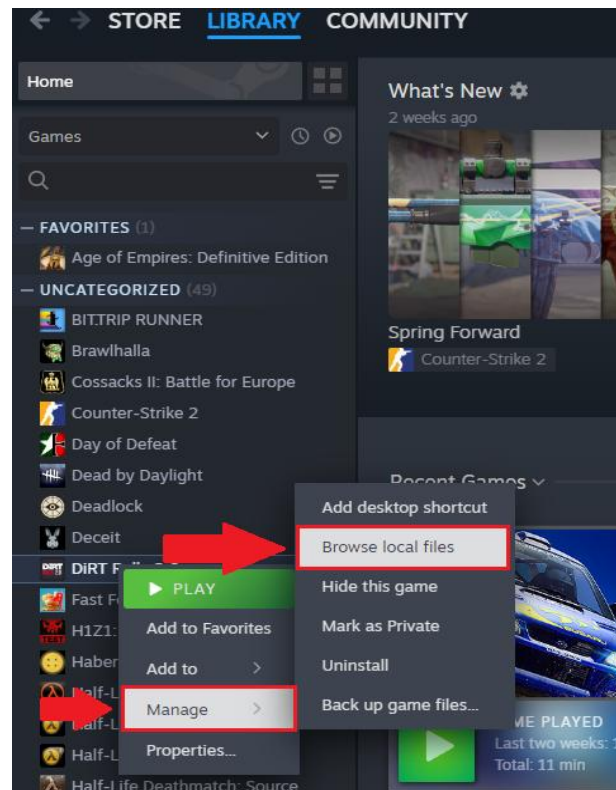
STORE LIBRARY COMMUNITY

Home

Games

— FAVORITES (1)
Age of Empires: Definitive Edition
— UNCATEGORIZED (49)
BIT.TRIP RUNNER
Brawlhalla
Cossacks II: Battle for Europe
Counter-Strike 2
Day of Defeat
Dead by Daylight
Deadlock
Deceit
DiRT R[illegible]
Fast F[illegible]
H1Z1:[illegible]
Haber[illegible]
Half-L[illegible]
Half-L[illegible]
Half-L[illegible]
Half-Life Deathmatch: Source

What's New
2 weeks ago
Spring Forward
Counter-Strike 2

Recent Games

PLAY
Add to Favorites
Add to
Manage
Properties...

Add desktop shortcut
Browse local files
Hide this game
Mark as Private
Uninstall
Back up game files...

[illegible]ME PLAYED
Last two weeks: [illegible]
Total: 11 min